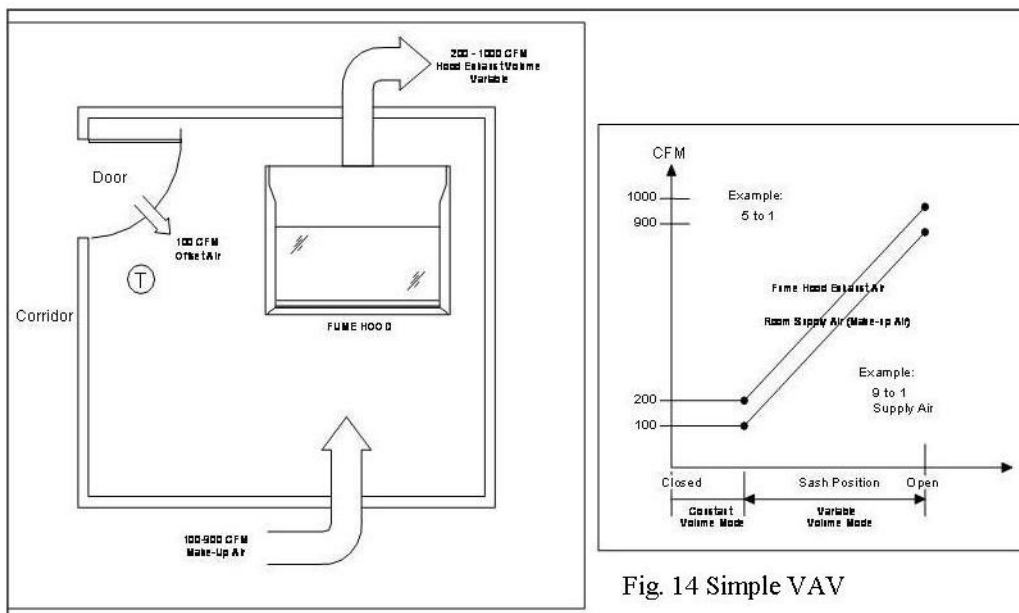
200 - 1000 CFM
Hood Exhaust Volume
Variable

Door

100 CFM
Offset Air

T

Corridor

FUME HOOD

100-900 CFM
Make-Up Air

CFM

1000

900

Example:
5 to 1

Fume Hood Exhaust Air

Room Supply Air (Make-up Air)

Example:
9 to 1
Supply Air

200

100

Closed

Sash Position

Open

Constant
Volume Mode

Variable
Volume Mode

Fig. 14 Simple VAV